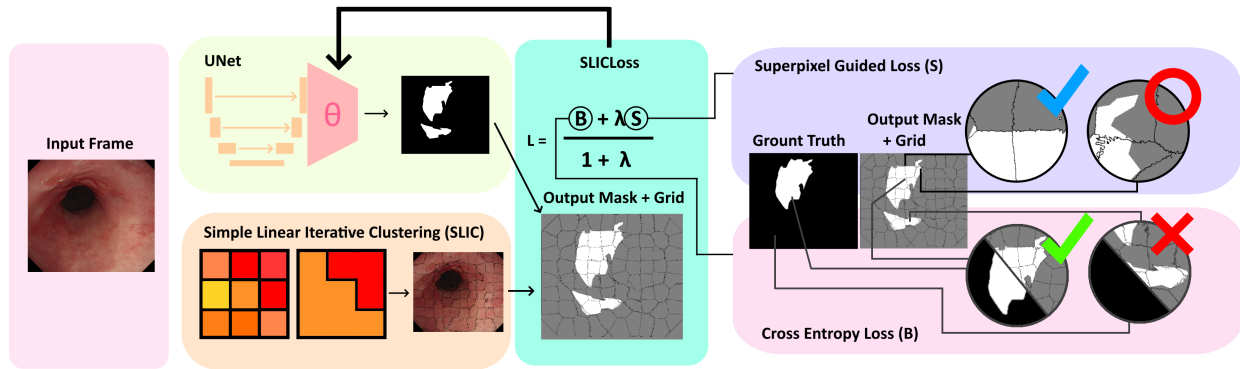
Input Frame

UNet

θ

Simple Linear Iterative Clustering (SLIC)

SLICLoss

$L = \frac{B + \lambda S}{1 + \lambda}$

Output Mask + Grid

Superpixel Guided Loss (S)

Grount Truth

Output Mask + Grid

Cross Entropy Loss (B)